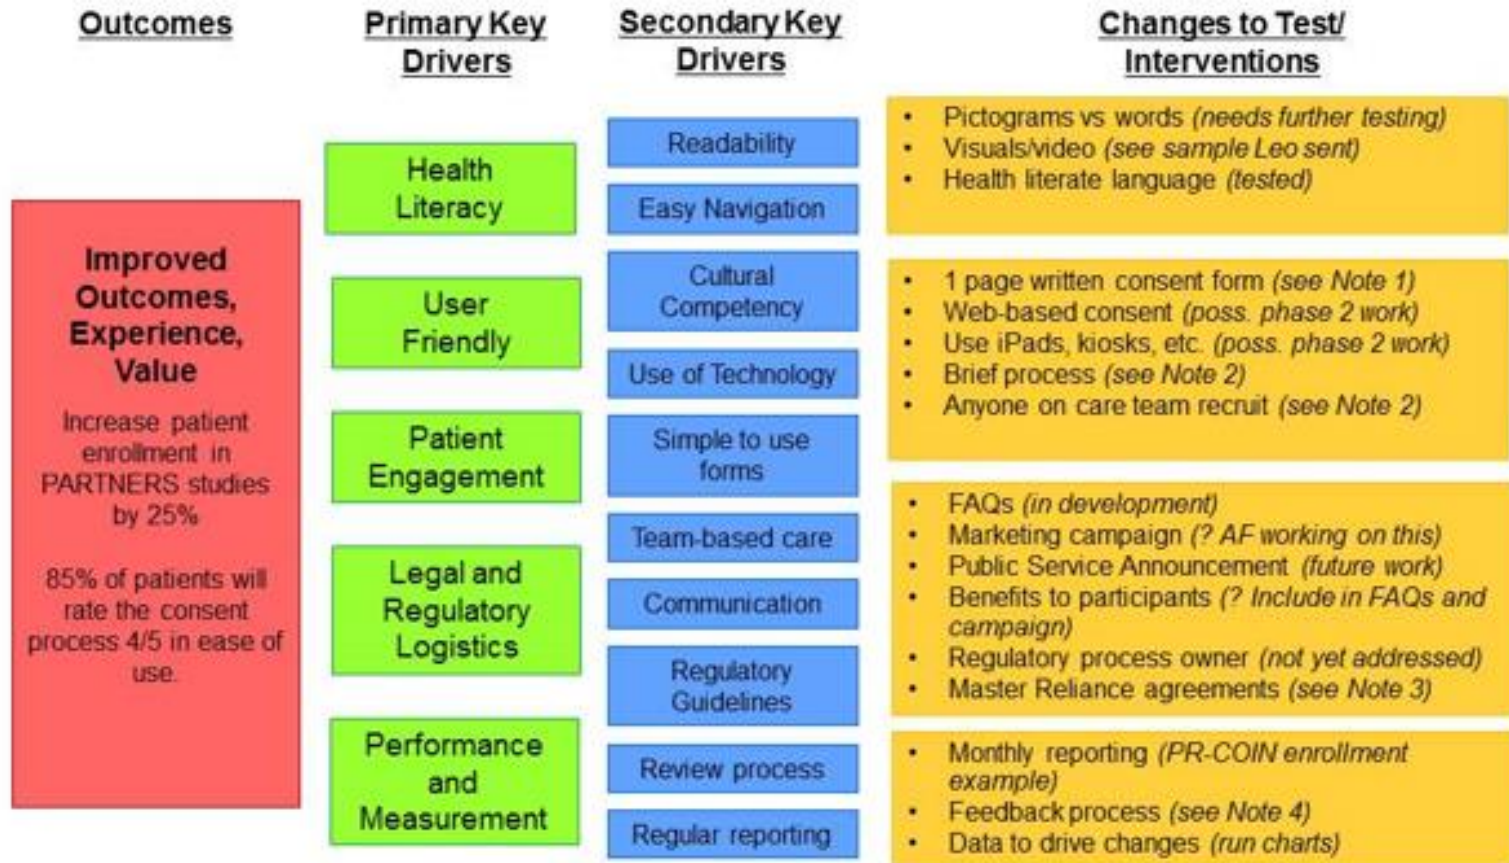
Outcomes

Primary Key Drivers

Secondary Key Drivers

Changes to Test/ Interventions

Improved Outcomes, Experience, Value

Increase patient enrollment in PARTNERS studies by 25%

85% of patients will rate the consent process 4/5 in ease of use.

Health Literacy

User Friendly

Patient Engagement

Legal and Regulatory Logistics

Performance and Measurement

Readability

Easy Navigation

Cultural Competency

Use of Technology

Simple to use forms

Team-based care

Communication

Regulatory Guidelines

Review process

Regular reporting

- Pictograms vs words *(needs further testing)*
- Visuals/video *(see sample Leo sent)*
- Health literate language *(tested)*

- 1 page written consent form *(see Note 1)*
- Web-based consent *(poss. phase 2 work)*
- Use iPads, kiosks, etc. *(poss. phase 2 work)*
- Brief process *(see Note 2)*
- Anyone on care team recruit *(see Note 2)*

- FAQs *(in development)*
- Marketing campaign *(? AF working on this)*
- Public Service Announcement *(future work)*
- Benefits to participants *(? Include in FAQs and campaign)*
- Regulatory process owner *(not yet addressed)*
- Master Reliance agreements *(see Note 3)*

- Monthly reporting *(PR-COIN enrollment example)*
- Feedback process *(see Note 4)*
- Data to drive changes *(run charts)*